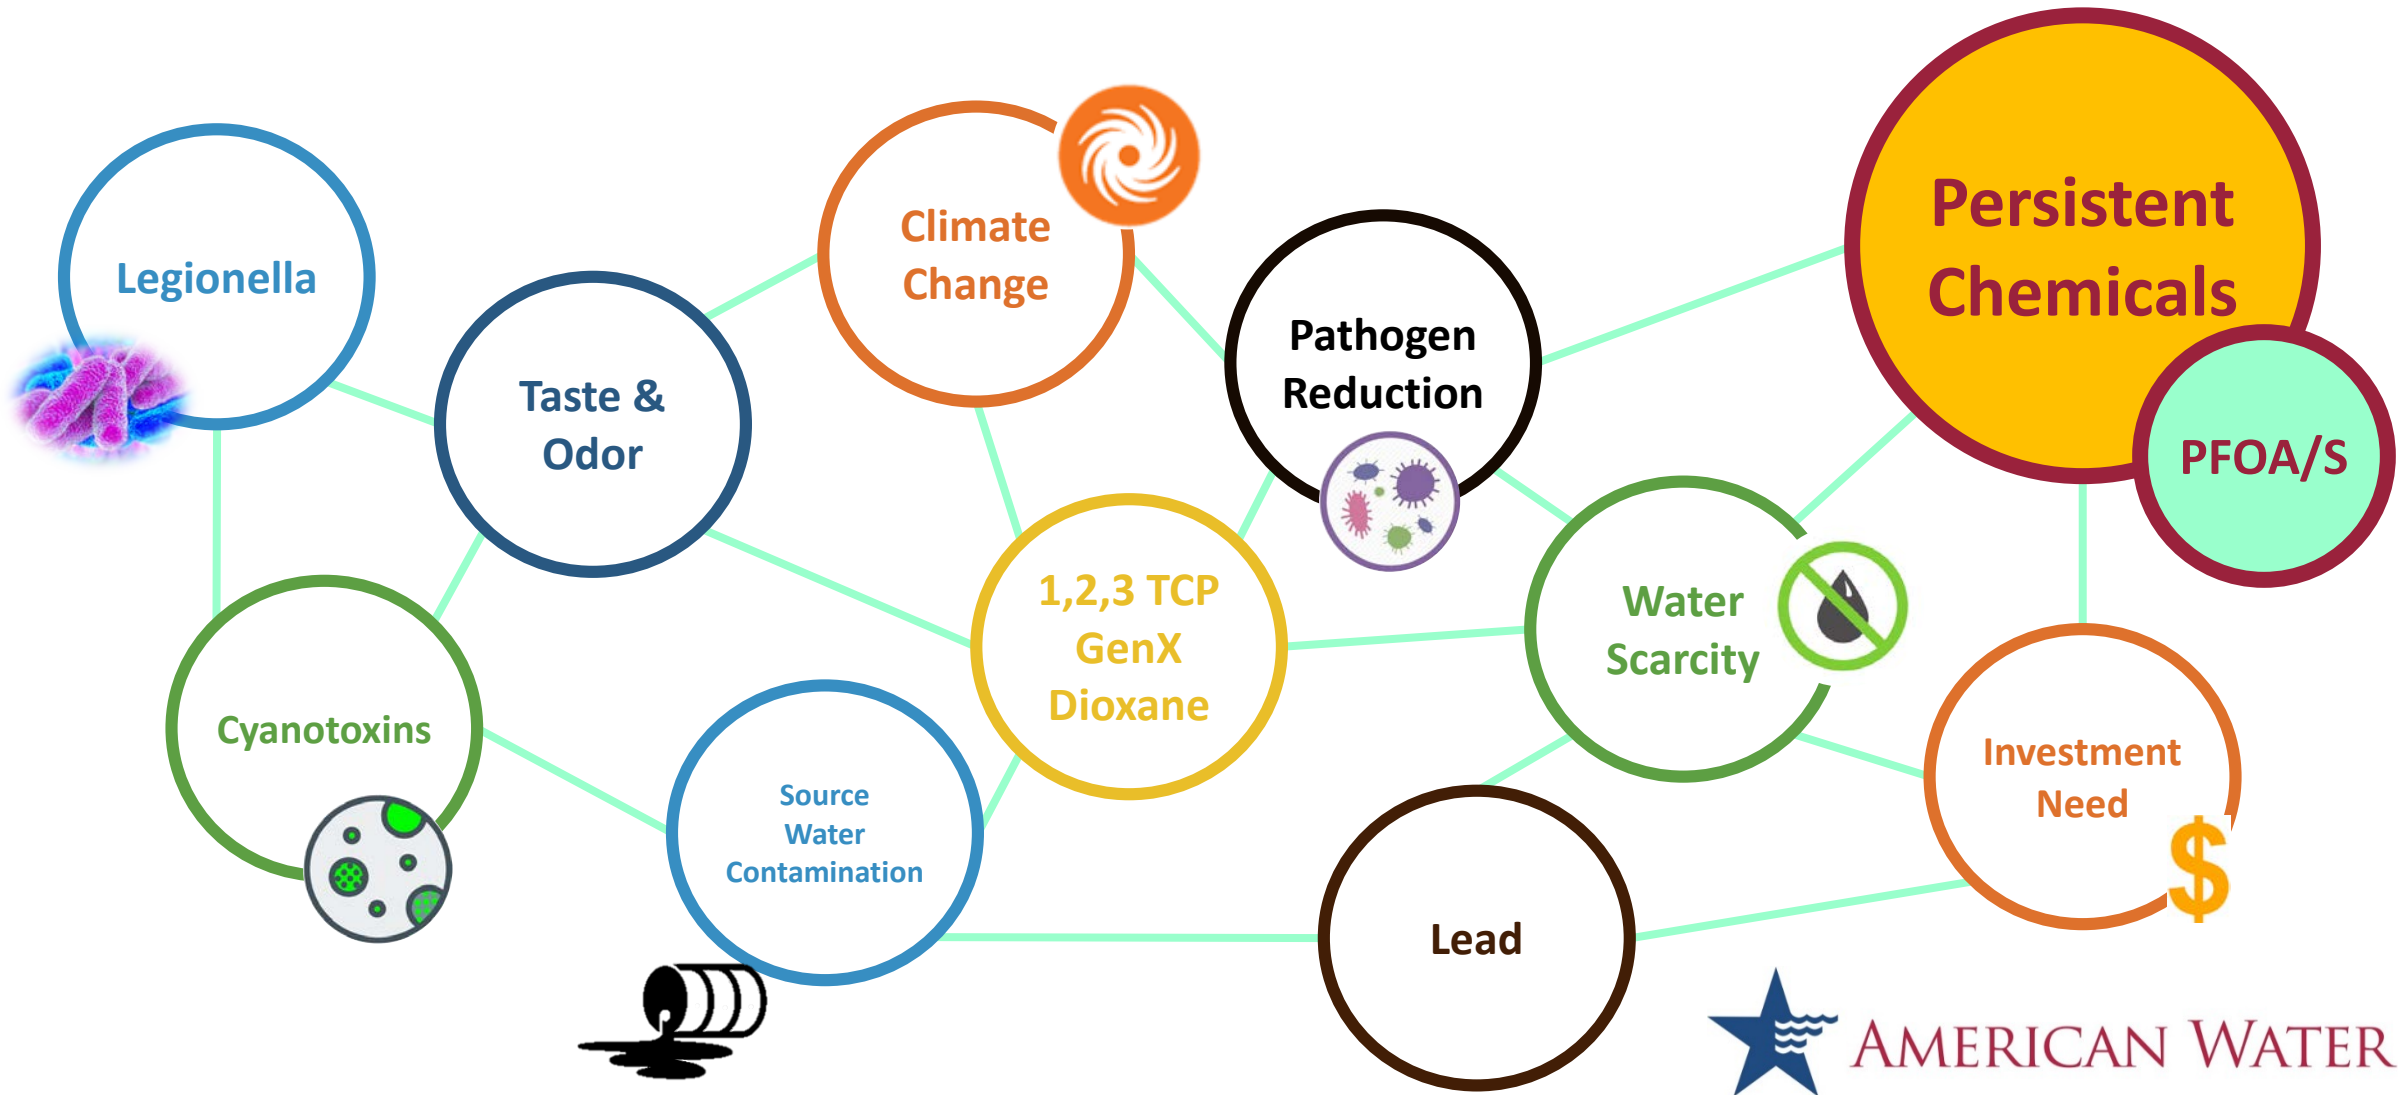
Legionella

Taste & Odor

Climate Change

Pathogen Reduction

Persistent Chemicals

PFOA/S

Cyanotoxins

1,2,3 TCP
GenX
Dioxane

Water Scarcity

Source Water Contamination

Investment Need

Lead

AMERICAN WATER